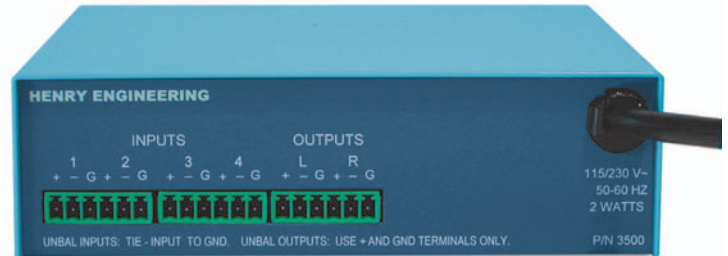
HENRY ENGINEERING

INPUTS

1 2 3 4

+ – G + – G + – G + – G

OUTPUTS

L R

+ – G + – G

115/230 V~
50-60 HZ
2 WATTS

UNBAL INPUTS: TIE - INPUT TO GND. UNBAL OUTPUTS: USE + AND GND TERMINALS ONLY.

P/N 3500